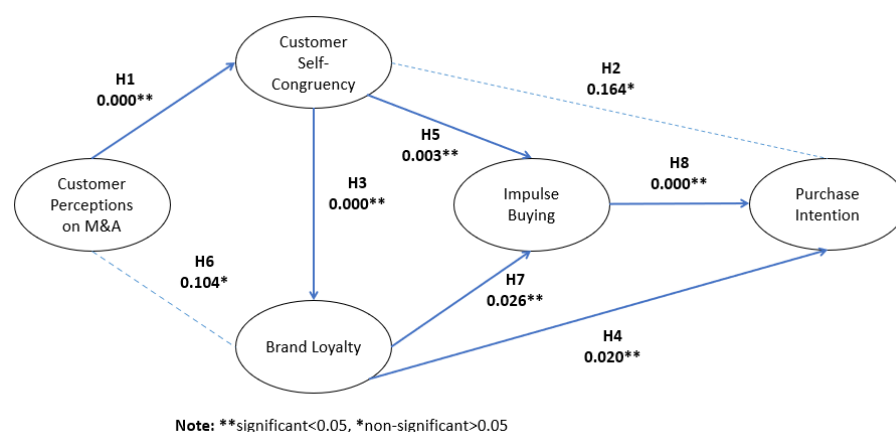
Customer Self-Congruency

H1
0.000**

H2
0.164*

H5
0.003**

Customer Perceptions on M&A

H3
0.000**

Impulse Buying

H8
0.000**

Purchase Intention

H6
0.104*

H7
0.026**

Brand Loyalty

H4
0.020**

Note: **significant<0.05, *non-significant>0.05